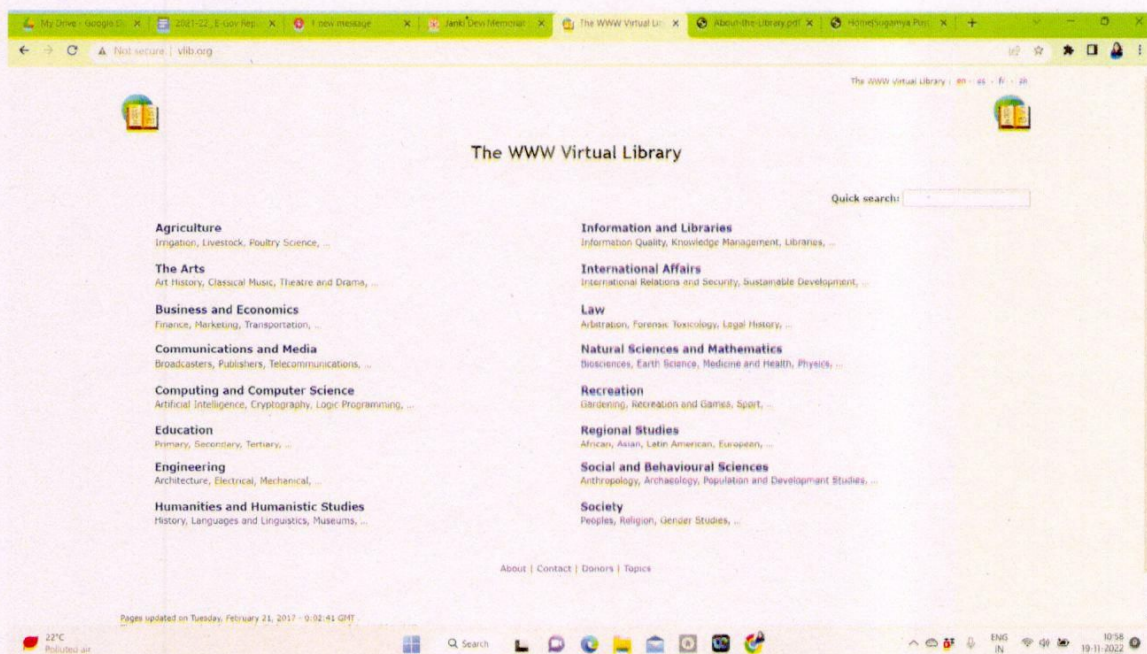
My Drive - Google D | 2021-22_E-Gov Rep | 1 new message | Janki Devi Memorial | The WWW Virtual Li | About-the-Library.pdf | Home|Sugamya Pus | +

Not secure | vlib.org

The WWW Virtual Library : en - es - fr - zh

The WWW Virtual Library

Quick search:

Agriculture
Irrigation, Livestock, Poultry Science, ...

The Arts
Art History, Classical Music, Theatre and Drama, ...

Business and Economics
Finance, Marketing, Transportation, ...

Communications and Media
Broadcasters, Publishers, Telecommunications, ...

Computing and Computer Science
Artificial Intelligence, Cryptography, Logic Programming, ...

Education
Primary, Secondary, Tertiary, ...

Engineering
Architecture, Electrical, Mechanical, ...

Humanities and Humanistic Studies
History, Languages and Linguistics, Museums, ...

Information and Libraries
Information Quality, Knowledge Management, Libraries, ...

International Affairs
International Relations and Security, Sustainable Development, ...

Law
Arbitration, Forensic Toxicology, Legal History, ...

Natural Sciences and Mathematics
Biosciences, Earth Science, Medicine and Health, Physics, ...

Recreation
Gardening, Recreation and Games, Sport, ...

Regional Studies
African, Asian, Latin American, European, ...

Social and Behavioural Sciences
Anthropology, Archaeology, Population and Development Studies, ...

Society
Peoples, Religion, Gender Studies, ...

About | Contact | Donors | Topics

Pages updated on Tuesday, February 21, 2017 - 9:02:41 GMT

22°C
Polluted air

Search

ENG IN 10:58 19-11-2022